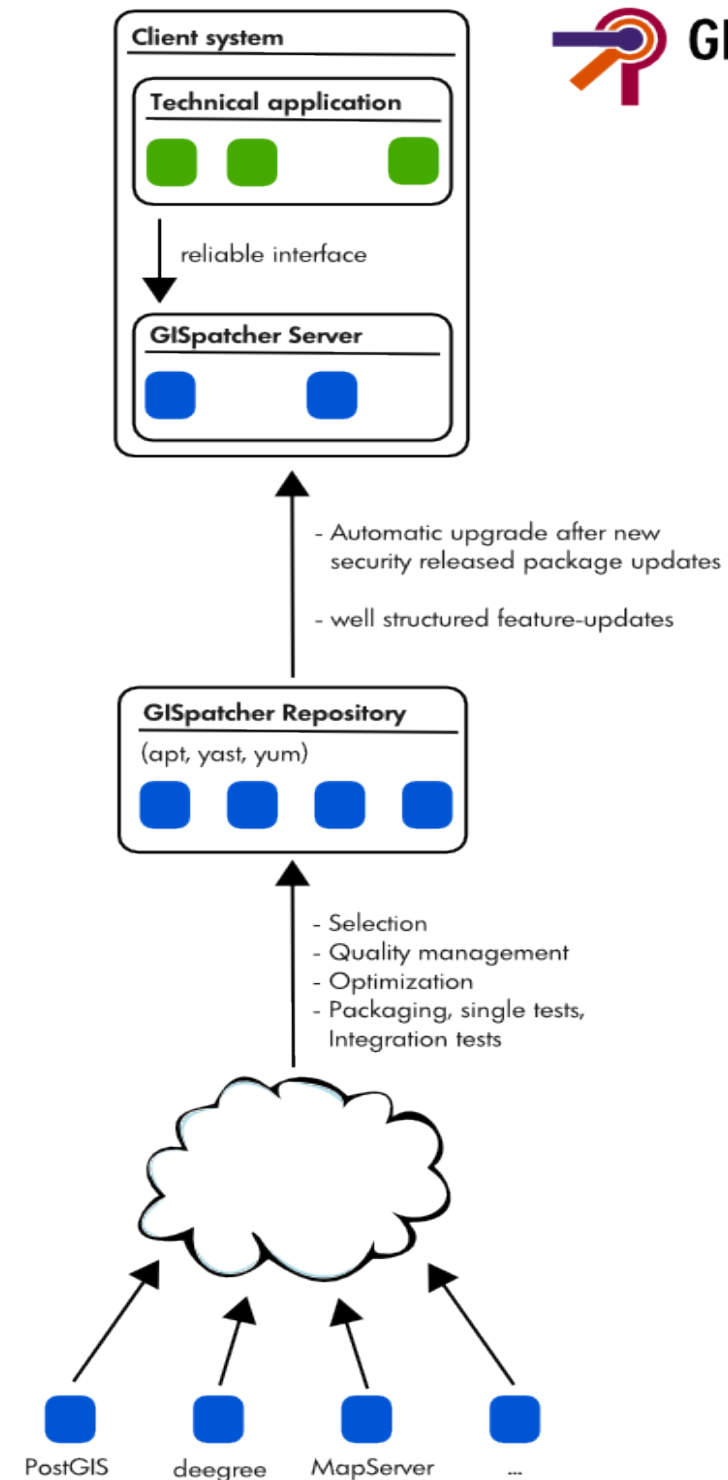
Client system

Technical application

reliable interface

GISpatcher Server

GI

- Automatic upgrade after new security released package updates

- well structured feature-updates

GISpatcher Repository

(apt, yast, yum)

- Selection
- Quality management
- Optimization
- Packaging, single tests, Integration tests

PostGIS

deegree

MapServer

...